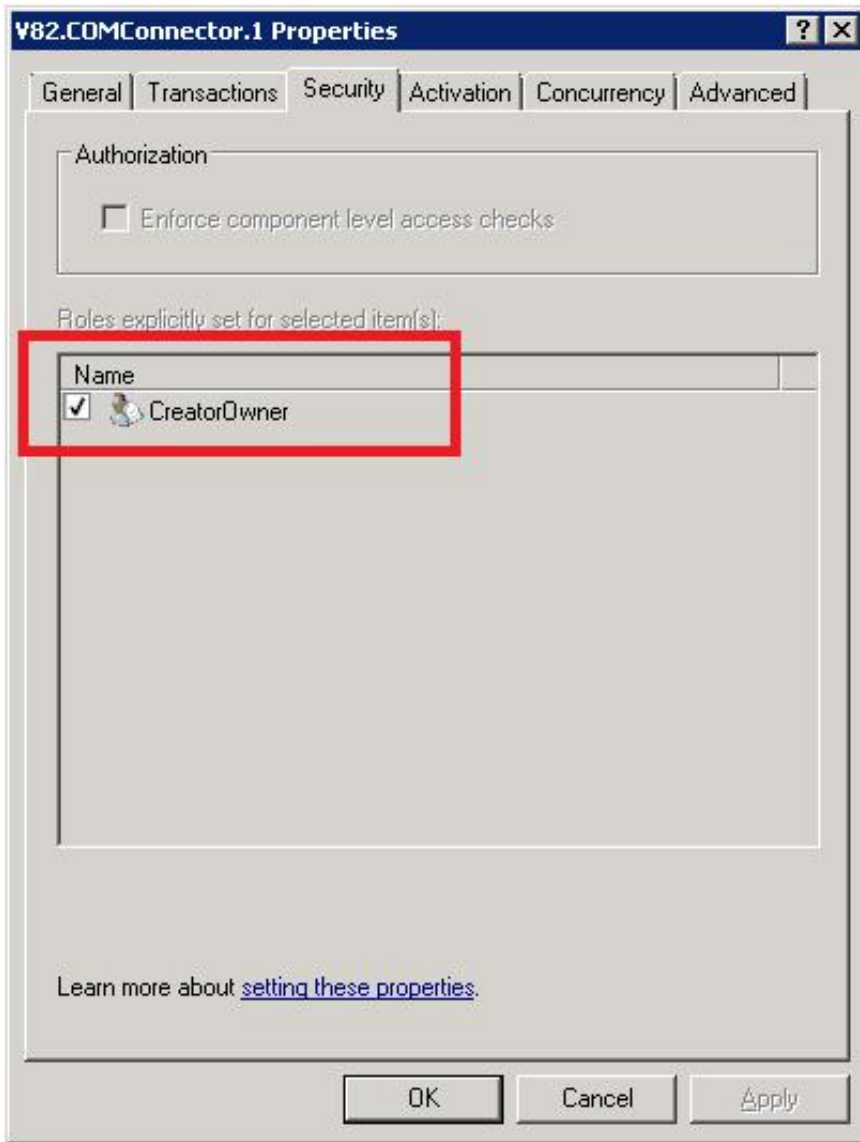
V82.COMConnector.1 Properties

?

General | Transactions | Security | Activation | Concurrency | Advanced

Authorization

Enforce component level access checks

Roles explicitly set for selected item(s):

Name

CreatorOwner

Learn more about setting these properties.

OK Cancel Apply